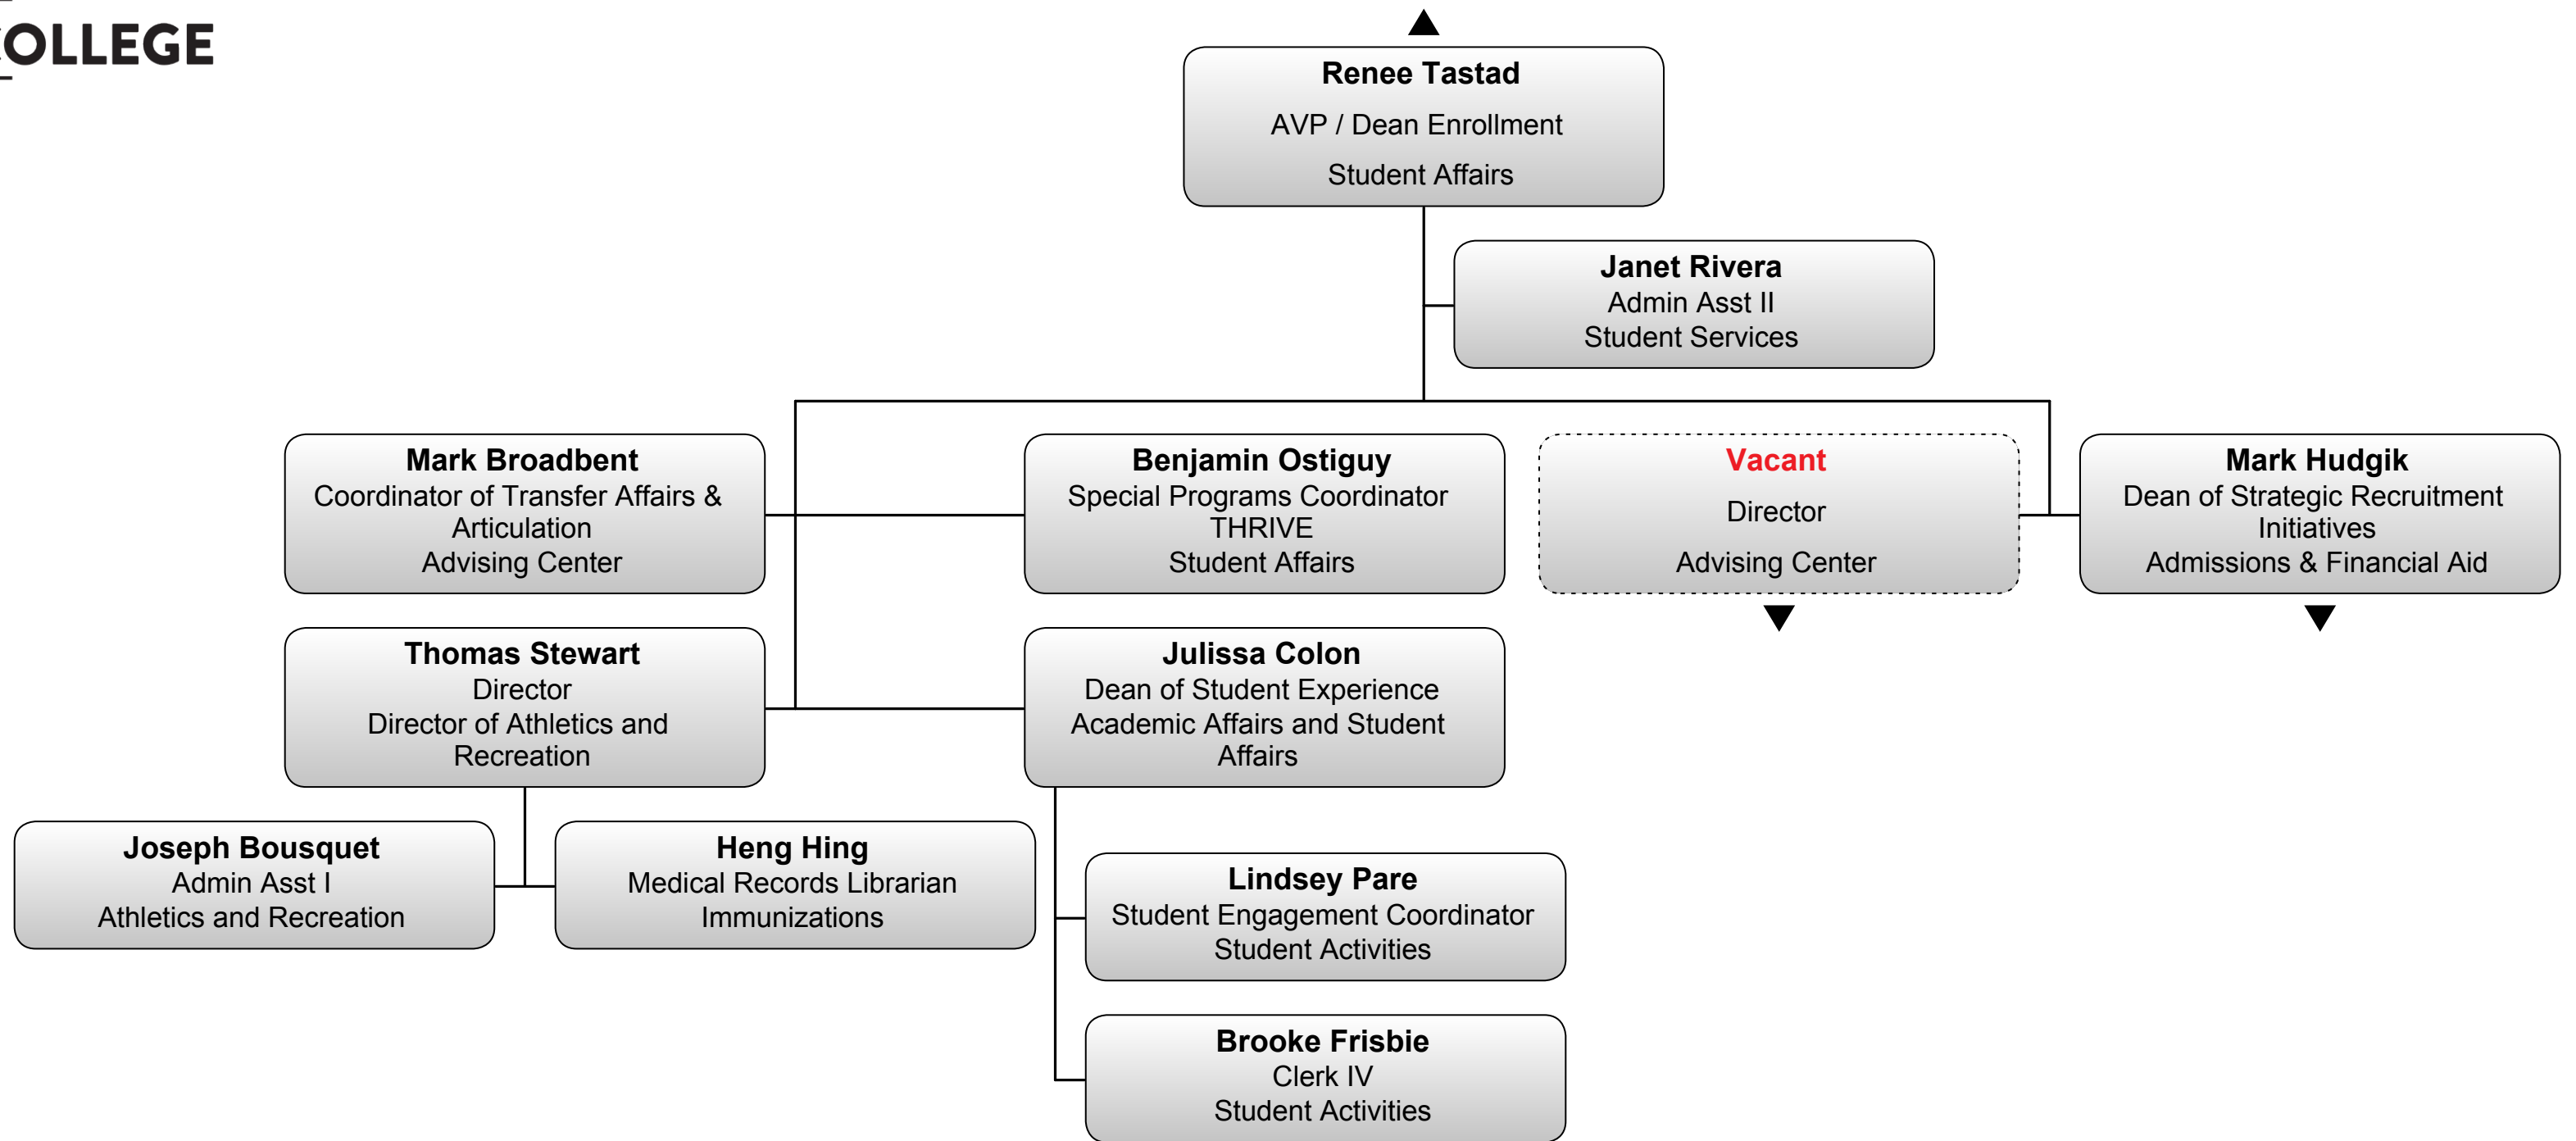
OLLEGE

Renee Tastad
AVP / Dean Enrollment
Student Affairs

Janet Rivera
Admin Asst II
Student Services

Mark Broadbent
Coordinator of Transfer Affairs & Articulation
Advising Center

Benjamin Ostiguy
Special Programs Coordinator
THRIVE
Student Affairs

Vacant
Director
Advising Center

Mark Hudgik
Dean of Strategic Recruitment Initiatives
Admissions & Financial Aid

Thomas Stewart
Director
Director of Athletics and Recreation

Julissa Colon
Dean of Student Experience
Academic Affairs and Student Affairs

Joseph Bousquet
Admin Asst I
Athletics and Recreation

Heng Hing
Medical Records Librarian
Immunizations

Lindsey Pare
Student Engagement Coordinator
Student Activities

Brooke Frisbie
Clerk IV
Student Activities